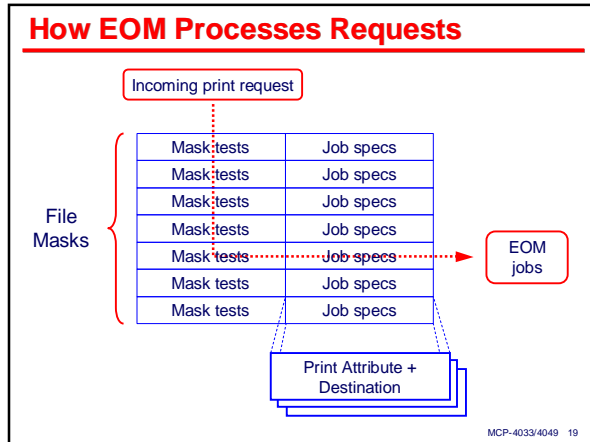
How EOM Processes Requests

Incoming print request

File Masks

| Mask tests | Job specs |
|---|---|
| Mask tests | Job specs |
| Mask tests | Job specs |
| Mask tests | Job specs |
| Mask tests | Job specs |
| Mask tests | Job specs |
| Mask tests | Job specs |

EOM jobs

Print Attribute + Destination

MCP-4033/4049 19